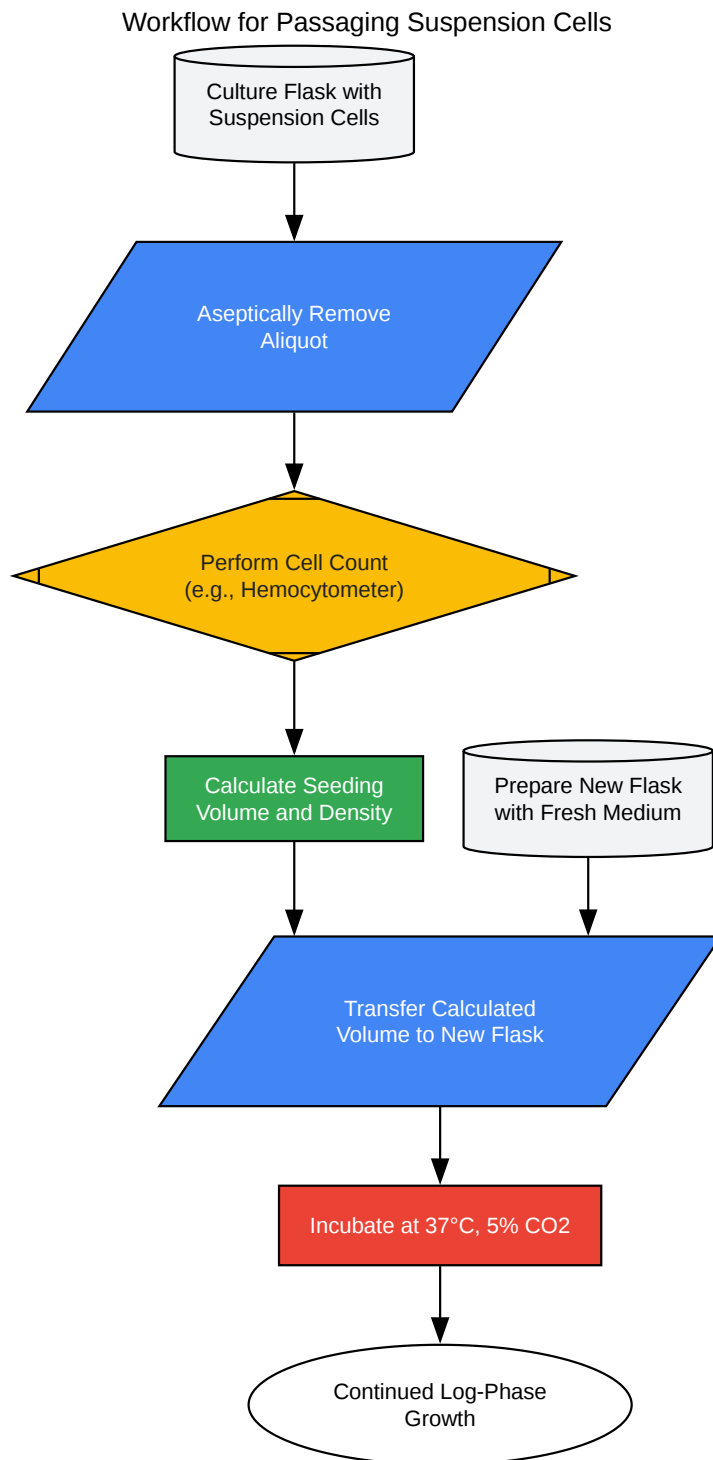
Workflow for Passaging Suspension Cells

Culture Flask with Suspension Cells

Aseptically Remove Aliquot

Perform Cell Count (e.g., Hemocytometer)

Calculate Seeding Volume and Density

Prepare New Flask with Fresh Medium

Transfer Calculated Volume to New Flask

Incubate at 37°C, 5% CO2

Continued Log-Phase Growth